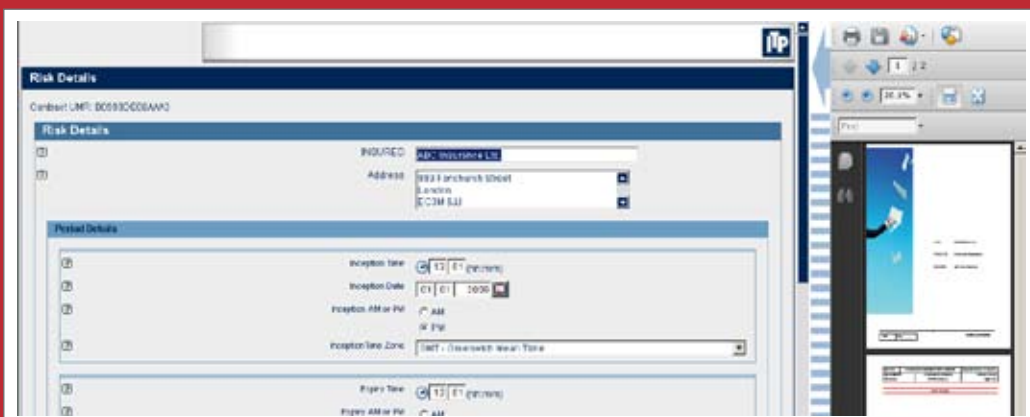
Risk Details

Contract UMR: B0000DE08AA03

Risk Details

INSURED ABC Insurance Ltd

Address 999 Fenchurch Street London EC3M 5JJ

Period Details

Inception Time 12 01 (hh:mm)

Inception Date 01 01 2009

Inception AM or PM AM PM

Inception Time Zone GMT - Greenwich Mean Time

Expiry Time 12 01 (hh:mm)

Expiry AM or PM AM

1 / 2

20.3%

Find